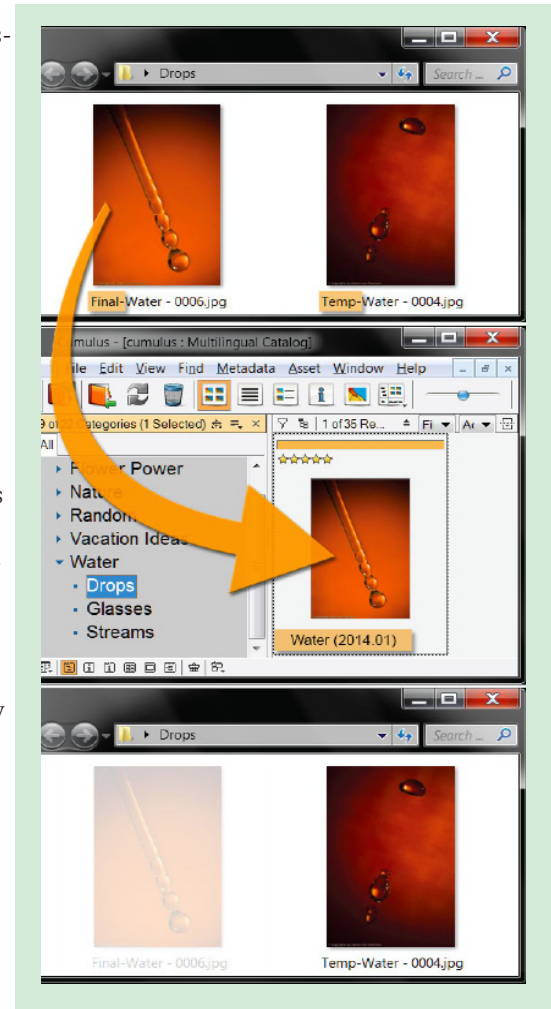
Drops
Search ...
Final-Water - 0006.jpg
Temp-Water - 0004.jpg
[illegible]mulus - [cumulus : Multilingual Catalog]
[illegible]ile Edit View Find Metadata Asset Window Help
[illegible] of 22 Categories (1 Selected)
1 of 35 Re...
Fi
A
All
Flower Power
Nature
Random
Vacation Ideas
Water
Drops
Glasses
Streams
Water (2014.01)
Drops
Search ...
Final-Water - 0006.jpg
Temp-Water - 0004.jpg